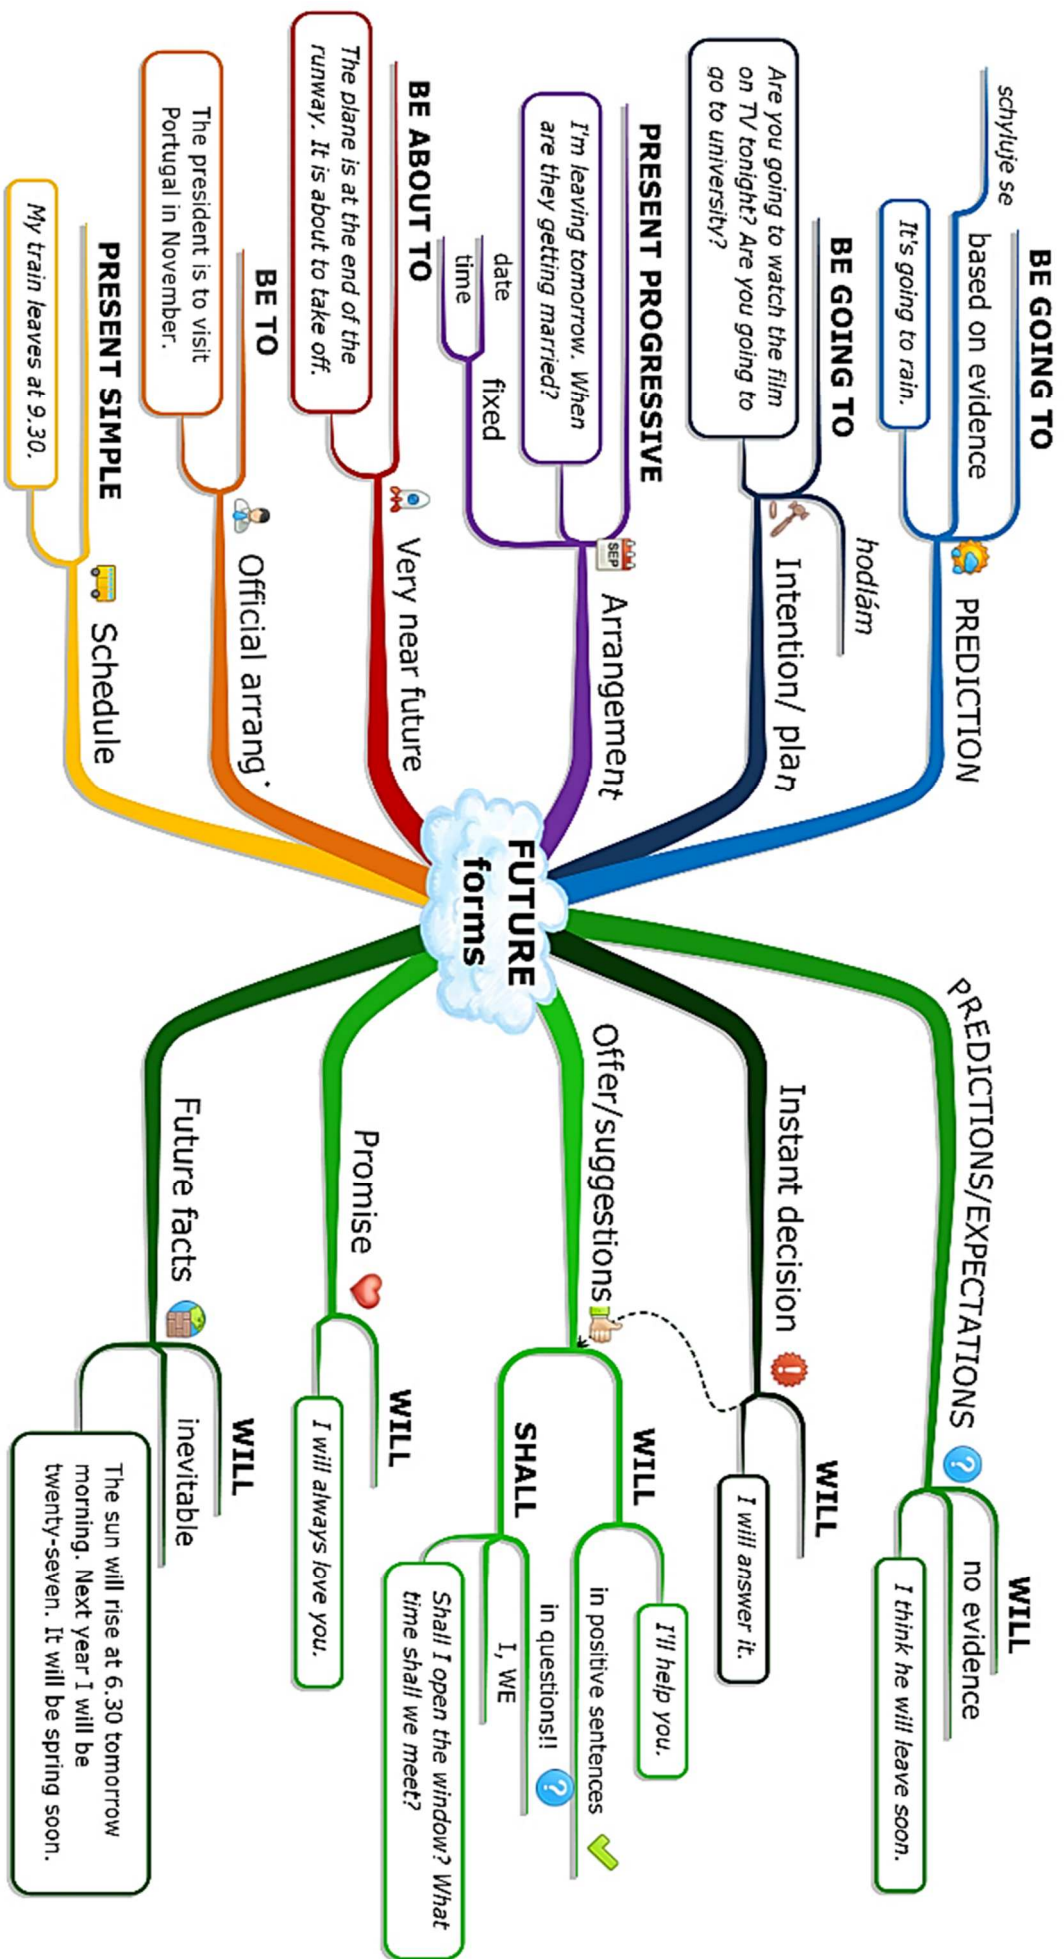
FUTURE forms

PREDICTION
BE GOING TO
based on evidence
schyluje se
It's going to rain.

Intention/ plan
BE GOING TO
hodlám
Are you going to watch the film on TV tonight? Are you going to go to university?

Arrangement
PRESENT PROGRESSIVE
I'm leaving tomorrow. When are they getting married?
fixed
date
time

Very near future
BE ABOUT TO
The plane is at the end of the runway. It is about to take off.

Official arrang.
BE TO
The president is to visit Portugal in November.

Schedule
PRESENT SIMPLE
My train leaves at 9.30.

PREDICTIONS/EXPECTATIONS
WILL
no evidence
I think he will leave soon.

Instant decision
WILL
I will answer it.

Offer/suggestions
WILL
I'll help you.
in positive sentences
SHALL
in questions!!
I, WE
Shall I open the window? What time shall we meet?

Promise
WILL
I will always love you.

Future facts
WILL
inevitable
The sun will rise at 6.30 tomorrow morning. Next year I will be twenty-seven. It will be spring soon.